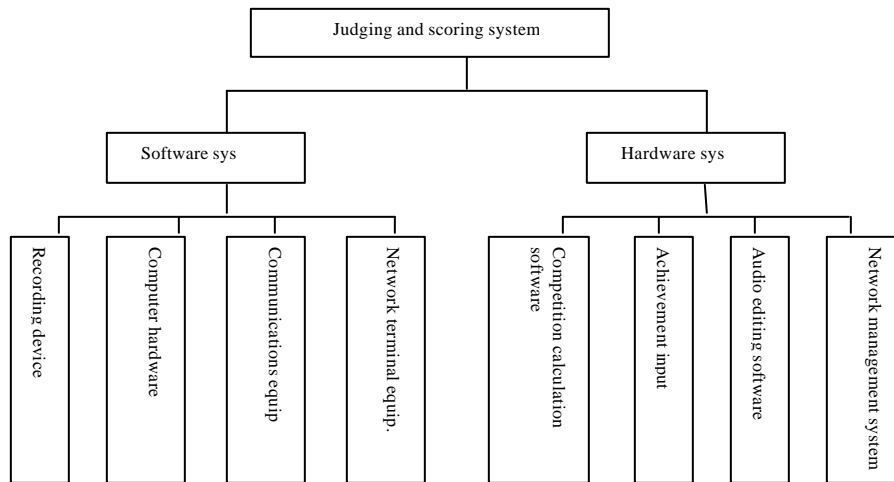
Judging and scoring system

Software sys

Hardware sys

Recording device

Computer hardware

Communications equip

Network terminal equip.

Competition calculation software

Achievement input

Audio editing software

Network management system